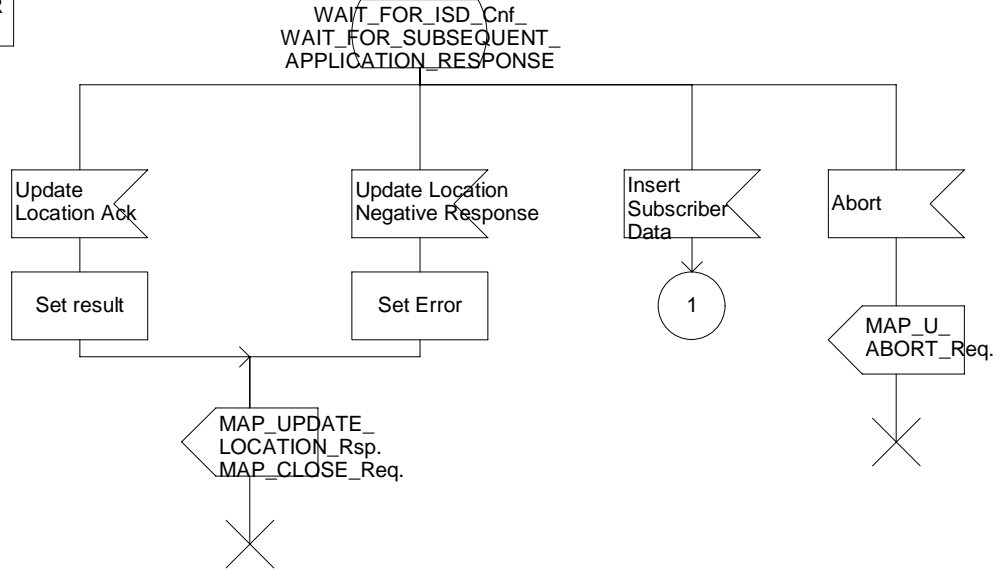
WAIT_FOR_ISD_Cnf_
WAIT_FOR_SUBSEQUENT_
APPLICATION_RESPONSE

Update Location Ack

Update Location Negative Response

Insert Subscriber Data

Abort

Set result

Set Error

1

MAP_U_ ABORT_Req.

MAP_UPDATE_ LOCATION_Rsp. MAP_CLOSE_Req.